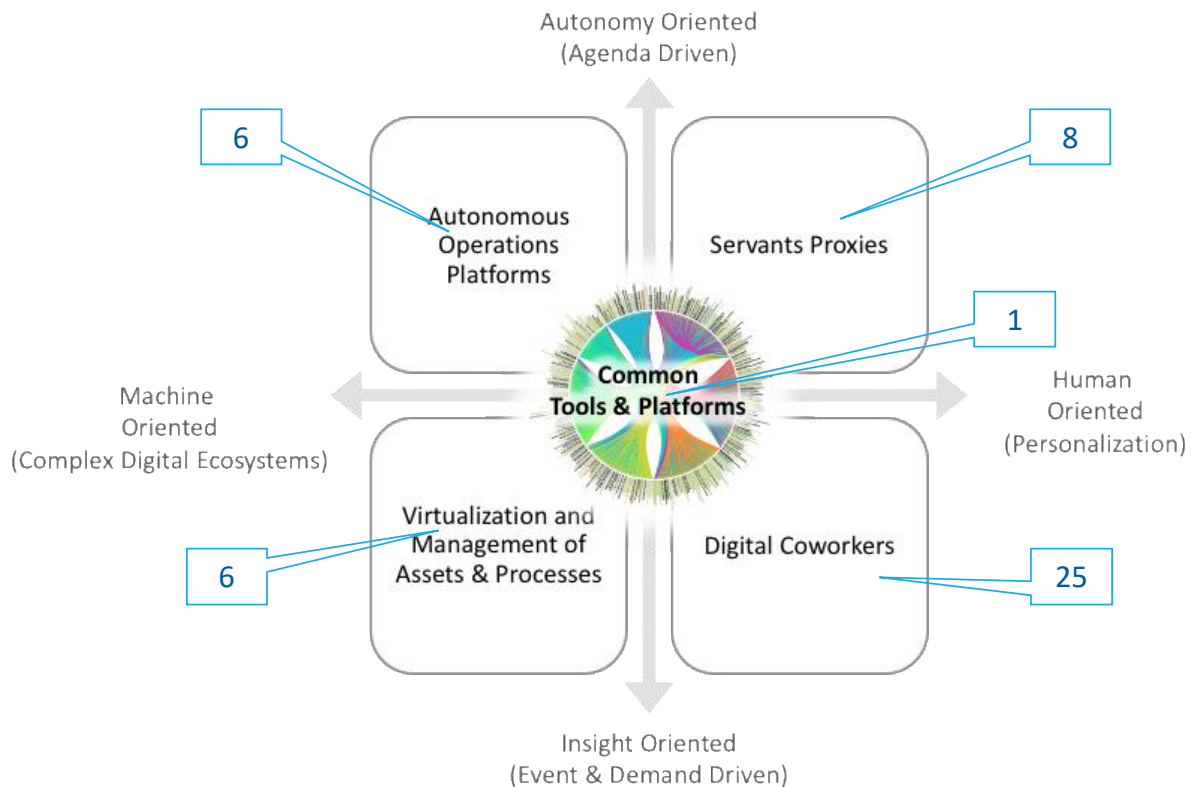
Autonomy Oriented
(Agenda Driven)

6

Autonomous Operations Platforms

8

Servants Proxies

1

Common Tools & Platforms

Machine Oriented
(Complex Digital Ecosystems)

Human Oriented
(Personalization)

Virtualization and Management of Assets & Processes

6

Digital Coworkers

25

Insight Oriented
(Event & Demand Driven)